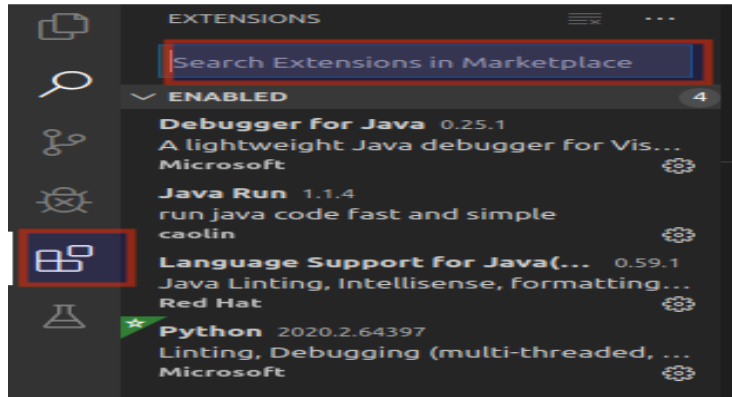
EXTENSIONS

Search Extensions in Marketplace

ENABLED 4

Debugger for Java 0.25.1
A lightweight Java debugger for Vis...
Microsoft

Java Run 1.1.4
run java code fast and simple
caolin

Language Support for Java(... 0.59.1
Java Linting, Intellisense, formatting...
Red Hat

Python 2020.2.64397
Linting, Debugging (multi-threaded, ...
Microsoft